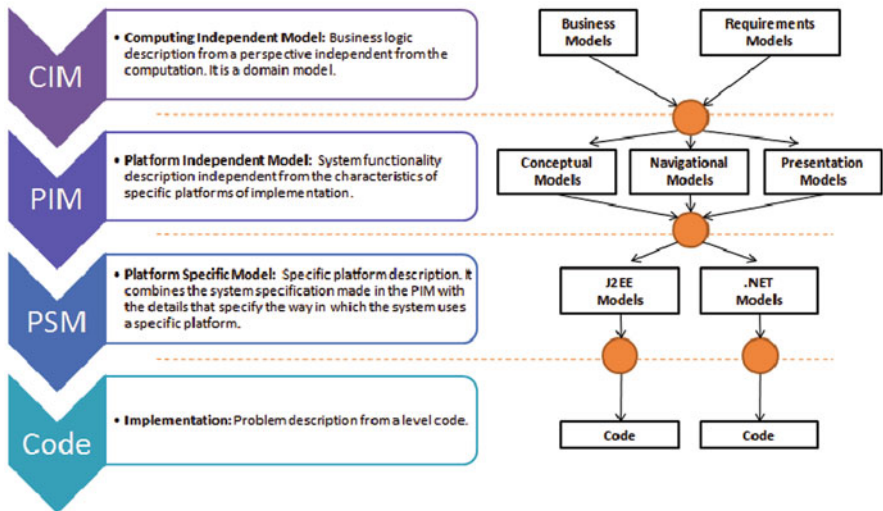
CIM

• **Computing Independent Model:** Business logic description from a perspective independent from the computation. It is a domain model.

PIM

• **Platform Independent Model:** System functionality description independent from the characteristics of specific platforms of implementation.

PSM

• **Platform Specific Model:** Specific platform description. It combines the system specification made in the PIM with the details that specify the way in which the system uses a specific platform.

Code

• **Implementation:** Problem description from a level code.

Business Models

Requirements Models

Conceptual Models

Navigational Models

Presentation Models

J2EE Models

.NET Models

Code

Code